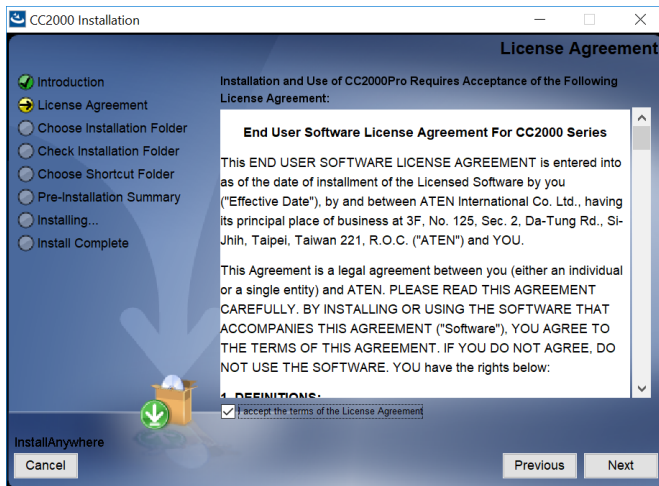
CC2000 Installation

License Agreement

Introduction
License Agreement
Choose Installation Folder
Check Installation Folder
Choose Shortcut Folder
Pre-Installation Summary
Installing...
Install Complete

Installation and Use of CC2000Pro Requires Acceptance of the Following License Agreement:

End User Software License Agreement For CC2000 Series

This END USER SOFTWARE LICENSE AGREEMENT is entered into as of the date of installment of the Licensed Software by you ("Effective Date"), by and between ATEN International Co. Ltd., having its principal place of business at 3F, No. 125, Sec. 2, Da-Tung Rd., Si-Jhih, Taipei, Taiwan 221, R.O.C. ("ATEN") and YOU.

This Agreement is a legal agreement between you (either an individual or a single entity) and ATEN. PLEASE READ THIS AGREEMENT CAREFULLY. BY INSTALLING OR USING THE SOFTWARE THAT ACCOMPANIES THIS AGREEMENT ("Software"), YOU AGREE TO THE TERMS OF THIS AGREEMENT. IF YOU DO NOT AGREE, DO NOT USE THE SOFTWARE. YOU have the rights below:

1. DEFINITIONS:

I accept the terms of the License Agreement

InstallAnywhere

Cancel

Previous

Next